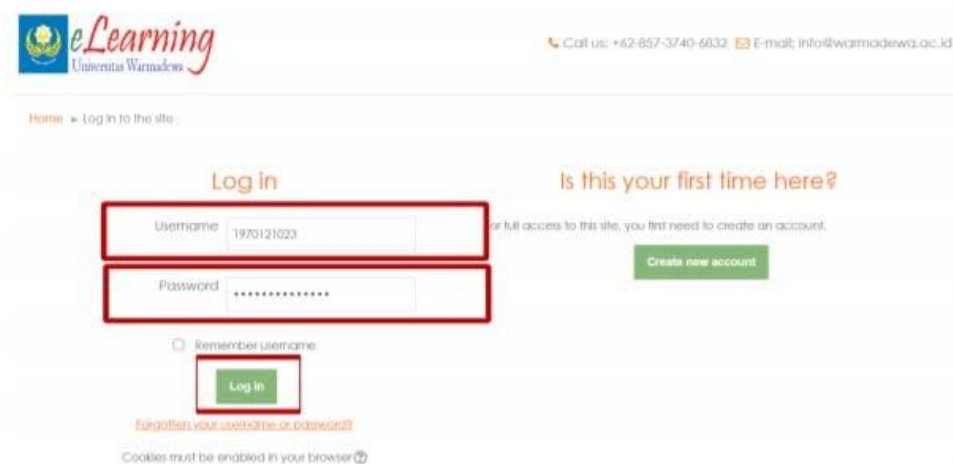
eLearning
Universitas Warmadewa

Call us: +62-857-3740-6832 E-mail: info@warmadewa.ac.id

Home ► Log in to the site

Log in

Username 1970121023

Password •••••••••••••••

Remember username

Log in

Forgotten your username or password?

Cookies must be enabled in your browser

Is this your first time here?

For full access to this site, you first need to create an account.

Create new account